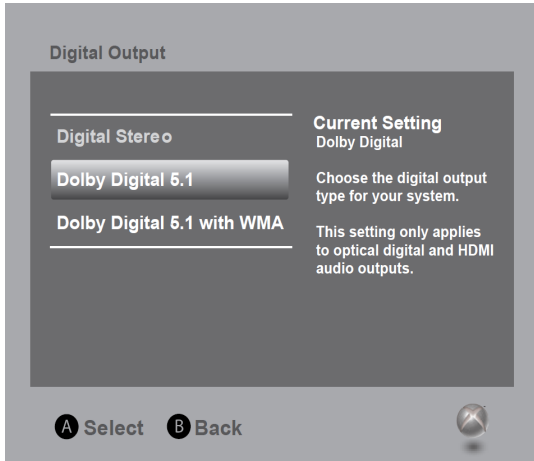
Digital Output

Digital Stereo

Dolby Digital 5.1

Dolby Digital 5.1 with WMA

Current Setting
Dolby Digital

Choose the digital output type for your system.

This setting only applies to optical digital and HDMI audio outputs.

A Select B Back